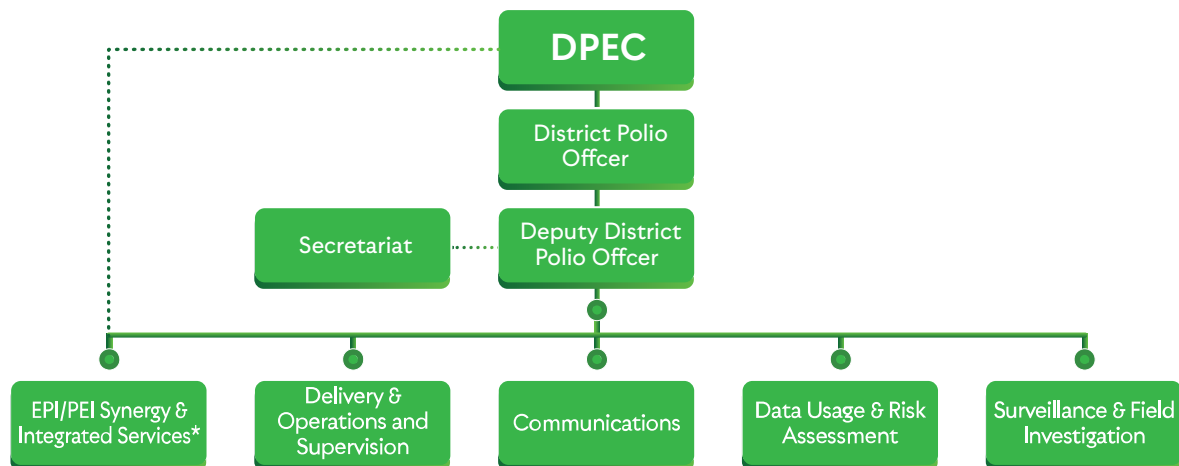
DPEC

District Polio Offcer

Secretariat

Deputy District Polio Offcer

EPI/PEI Synergy & Integrated Services*

Delivery & Operations and Supervision

Communications

Data Usage & Risk Assessment

Surveillance & Field Investigation